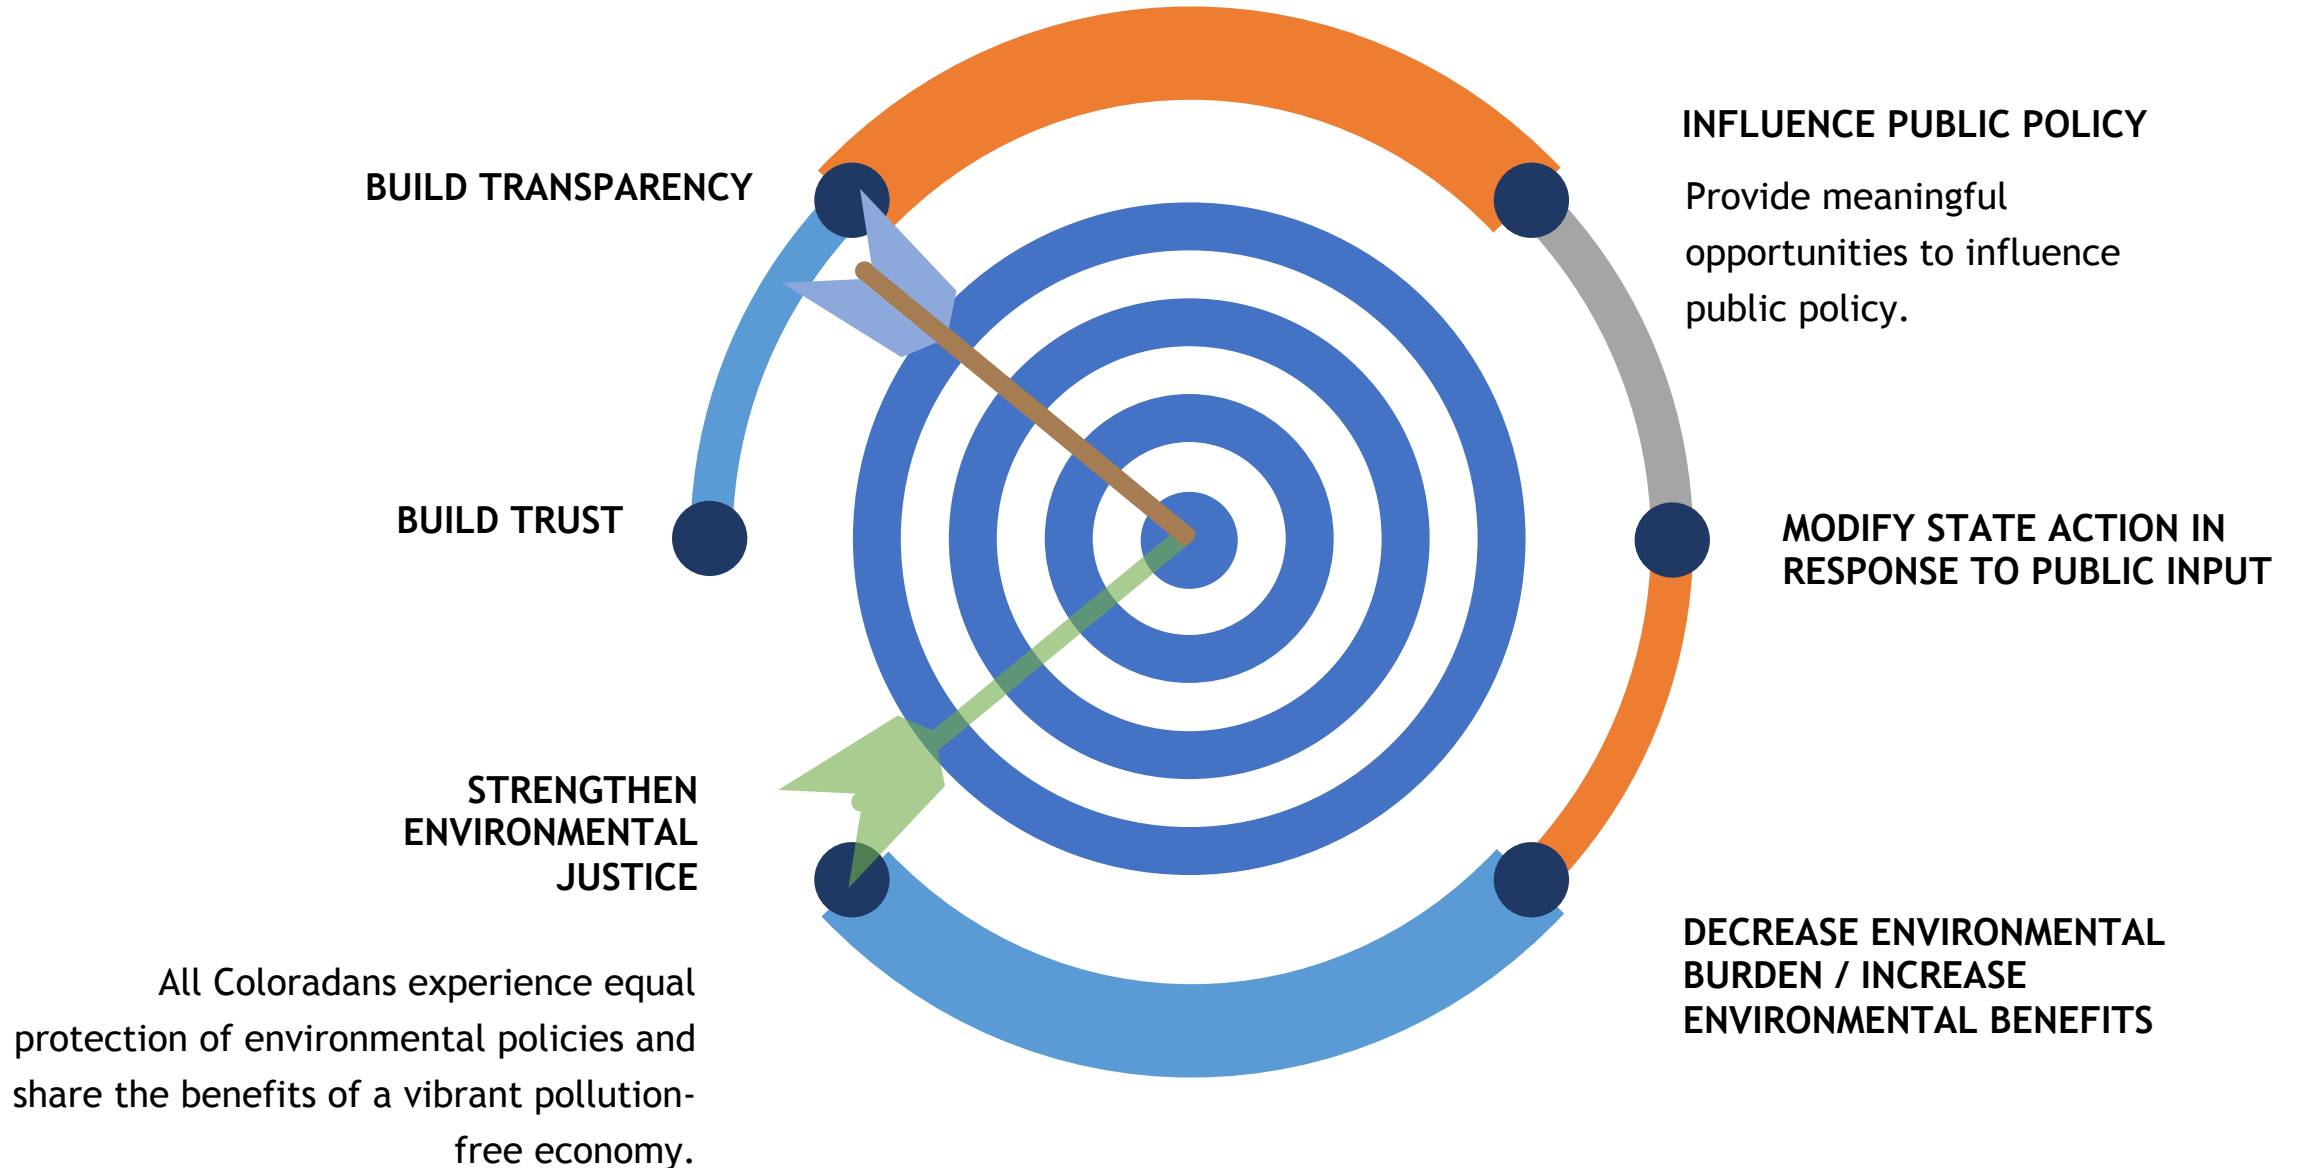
BUILD TRANSPARENCY

INFLUENCE PUBLIC POLICY

Provide meaningful opportunities to influence public policy.

BUILD TRUST

MODIFY STATE ACTION IN RESPONSE TO PUBLIC INPUT

STRENGTHEN ENVIRONMENTAL JUSTICE

All Coloradans experience equal protection of environmental policies and share the benefits of a vibrant pollution-free economy.

DECREASE ENVIRONMENTAL BURDEN / INCREASE ENVIRONMENTAL BENEFITS